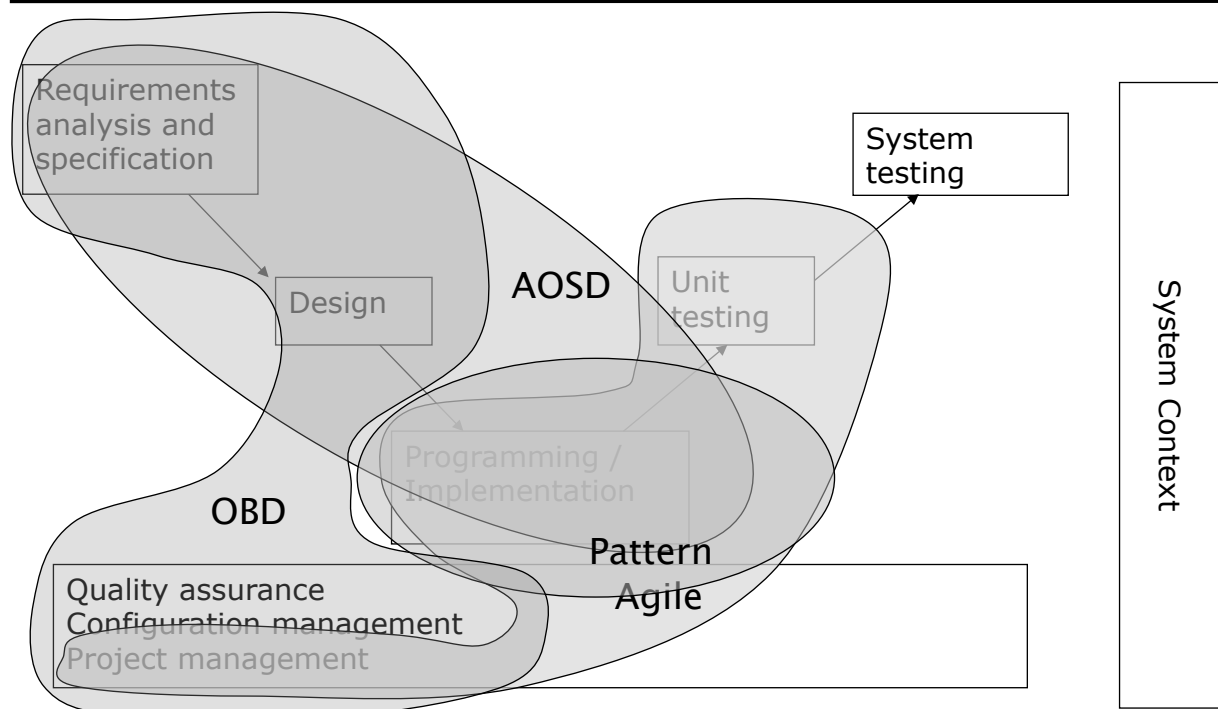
Requirements analysis and specification

System testing

Design

AOSD

Unit testing

System Context

Programming / Implementation

OBD

Pattern

Agile

Quality assurance
Configuration management
Project management